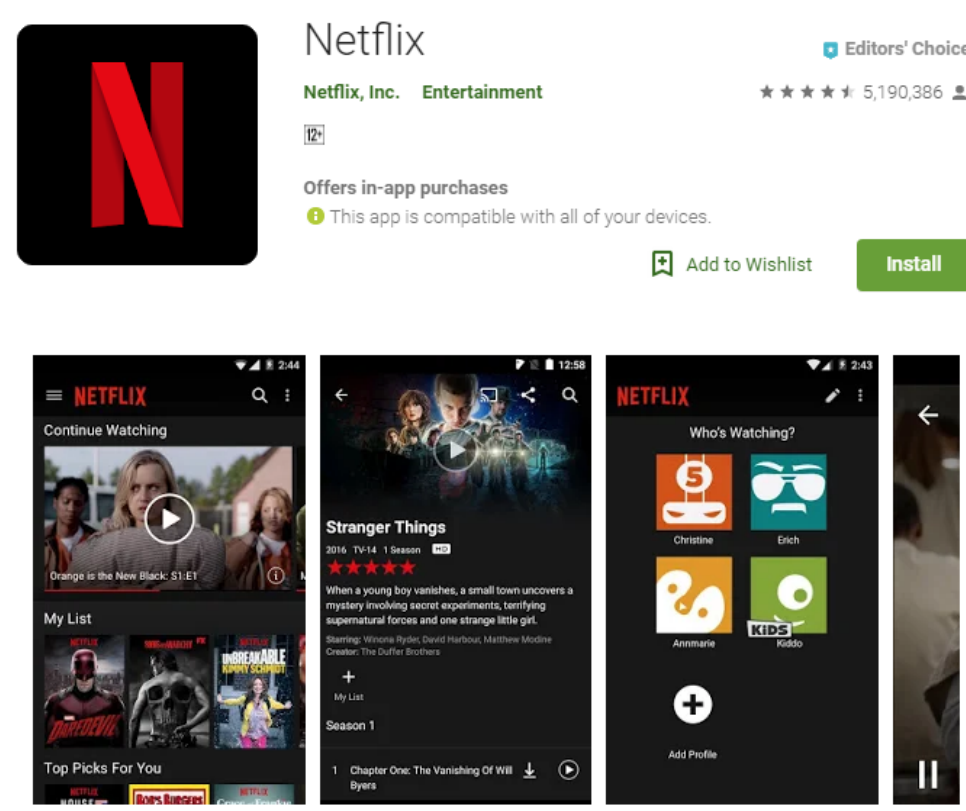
Netflix

Editors' Choice

Netflix, Inc. Entertainment

5,190,386

12+

Offers in-app purchases

This app is compatible with all of your devices.

Add to Wishlist

Install

2:44

NETFLIX

Continue Watching

Orange is the New Black: S1:E1

My List

NETFLIX

DAREDEVIL

NETFLIX

UNBREAKABLE KIMMY SCHMIDT

Top Picks For You

NETFLIX

HOUSE

BOB'S BURGERS

NETFLIX

Grace and Frankie

12:58

Stranger Things

2016 TV-14 1 Season HD

When a young boy vanishes, a small town uncovers a mystery involving secret experiments, terrifying supernatural forces and one strange little girl.

Starring: Winona Ryder, David Harbour, Matthew Modine
Creator: The Duffer Brothers

My List

Season 1

1 Chapter One: The Vanishing Of Will Byers

2:43

NETFLIX

Who's Watching?

Christine

Erich

Annmarie

KIDS

Kiddo

Add Profile